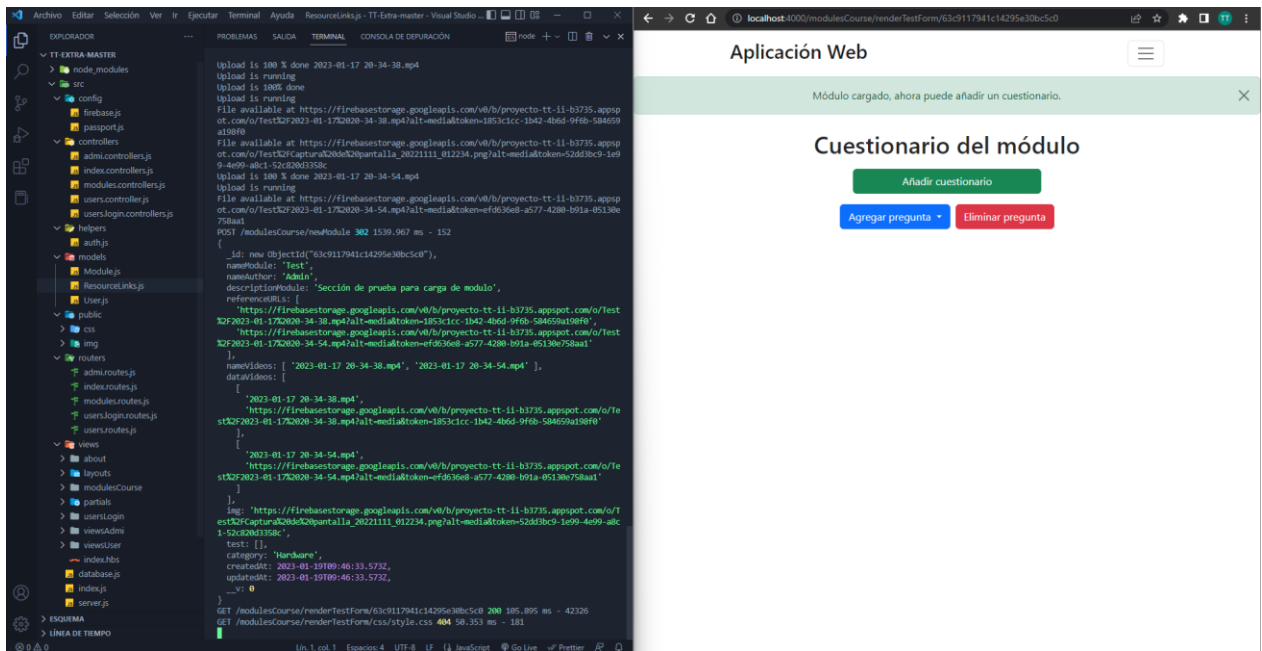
Archivo Editar Selección Ver Ir Ejecutar Terminal Ayuda ResourceLinks.js - TT-Extra-master - Visual Studio ...

EXPLORADOR ...
TT-EXTRA-MASTER
node_modules
src
config
firebase.js
passport.js
controllers
admi.controllers.js
index.controllers.js
modules.controllers.js
users.controller.js
users.login.controllers.js
helpers
auth.js
models
Module.js
ResourceLinks.js
User.js
public
css
img
routers
admi.routes.js
index.routes.js
modules.routes.js
users.login.routes.js
users.routes.js
views
about
layouts
modulesCourse
partials
usersLogin
viewsAdmi
viewsUser
index.hbs
database.js
index.js
server.js
ESQUEMA
LÍNEA DE TIEMPO

PROBLEMAS SALIDA TERMINAL CONSOLA DE DEPURACIÓN node

Upload is 100 % done 2023-01-17 20-34-38.mp4
Upload is running
Upload is 100% done
Upload is running
File available at https://firebasestorage.googleapis.com/v0/b/proyecto-tt-ii-b3735.appspot.com/o/Test%2F2023-01-17%2020-34-38.mp4?alt=media&token=1853c1cc-1b42-4b6d-9f6b-584659a198f0
File available at https://firebasestorage.googleapis.com/v0/b/proyecto-tt-ii-b3735.appspot.com/o/Test%2FCaptura%20de%20pantalla_20221111_012234.png?alt=media&token=52dd3bc9-1e99-4e99-a8c1-52c820d3358c
Upload is 100 % done 2023-01-17 20-34-54.mp4
Upload is running
File available at https://firebasestorage.googleapis.com/v0/b/proyecto-tt-ii-b3735.appspot.com/o/Test%2F2023-01-17%2020-34-54.mp4?alt=media&token=efd636e8-a577-4280-b91a-05130e758aa1
POST /modulesCourse/newModule 302 1539.967 ms - 152
{
_id: new ObjectId("63c9117941c14295e30bc5c0"),
nameModule: 'Test',
nameAuthor: 'Admin',
descriptionModule: 'Sección de prueba para carga de modulo',
referenceURLs: [
'https://firebasestorage.googleapis.com/v0/b/proyecto-tt-ii-b3735.appspot.com/o/Test%2F2023-01-17%2020-34-38.mp4?alt=media&token=1853c1cc-1b42-4b6d-9f6b-584659a198f0',
'https://firebasestorage.googleapis.com/v0/b/proyecto-tt-ii-b3735.appspot.com/o/Test%2F2023-01-17%2020-34-54.mp4?alt=media&token=efd636e8-a577-4280-b91a-05130e758aa1'
],
nameVideos: [ '2023-01-17 20-34-38.mp4', '2023-01-17 20-34-54.mp4' ],
dataVideos: [
[
'2023-01-17 20-34-38.mp4',
'https://firebasestorage.googleapis.com/v0/b/proyecto-tt-ii-b3735.appspot.com/o/Test%2F2023-01-17%2020-34-38.mp4?alt=media&token=1853c1cc-1b42-4b6d-9f6b-584659a198f0'
],
[
'2023-01-17 20-34-54.mp4',
'https://firebasestorage.googleapis.com/v0/b/proyecto-tt-ii-b3735.appspot.com/o/Test%2F2023-01-17%2020-34-54.mp4?alt=media&token=efd636e8-a577-4280-b91a-05130e758aa1'
]
],
img: 'https://firebasestorage.googleapis.com/v0/b/proyecto-tt-ii-b3735.appspot.com/o/Test%2FCaptura%20de%20pantalla_20221111_012234.png?alt=media&token=52dd3bc9-1e99-4e99-a8c1-52c820d3358c',
test: [],
category: 'Hardware',
createdAt: 2023-01-19T09:46:33.573Z,
updatedAt: 2023-01-19T09:46:33.573Z,
__v: 0
}
GET /modulesCourse/renderTestForm/63c9117941c14295e30bc5c0 200 105.895 ms - 42326
GET /modulesCourse/renderTestForm/css/style.css 404 50.353 ms - 181

Lín. 1, col. 1 Espacios: 4 UTF-8 LF JavaScript Go Live Prettier
⊗ 0 ⚠ 0

localhost:4000/modulesCourse/renderTestForm/63c9117941c14295e30bc5c0

Aplicación Web

Módulo cargado, ahora puede añadir un cuestionario.

Cuestionario del módulo

Añadir cuestionario

Agregar pregunta
Eliminar pregunta